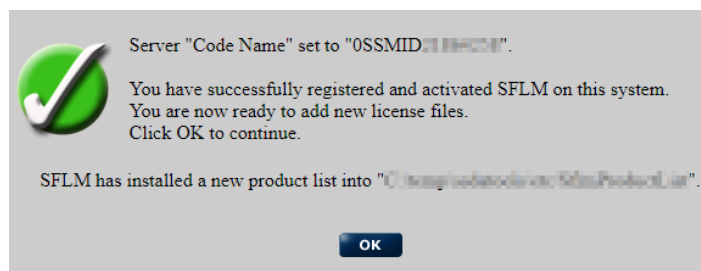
Server "Code Name" set to "0SSMID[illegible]".

You have successfully registered and activated SFLM on this system.
You are now ready to add new license files.
Click OK to continue.

SFLM has installed a new product list into "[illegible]".

OK